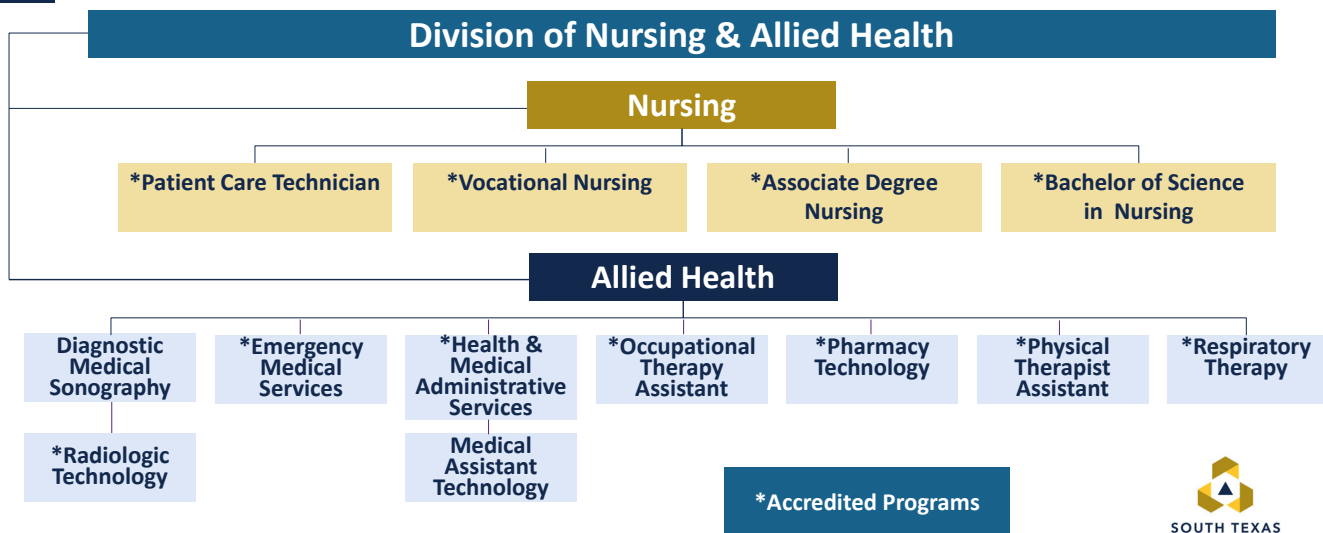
Division of Nursing & Allied Health

Nursing

*Patient Care Technician

*Vocational Nursing

*Associate Degree Nursing

*Bachelor of Science in Nursing

Allied Health

Diagnostic Medical Sonography

*Radiologic Technology

*Emergency Medical Services

*Health & Medical Administrative Services

Medical Assistant Technology

*Occupational Therapy Assistant

*Pharmacy Technology

*Physical Therapist Assistant

*Respiratory Therapy

*Accredited Programs

SOUTH TEXAS